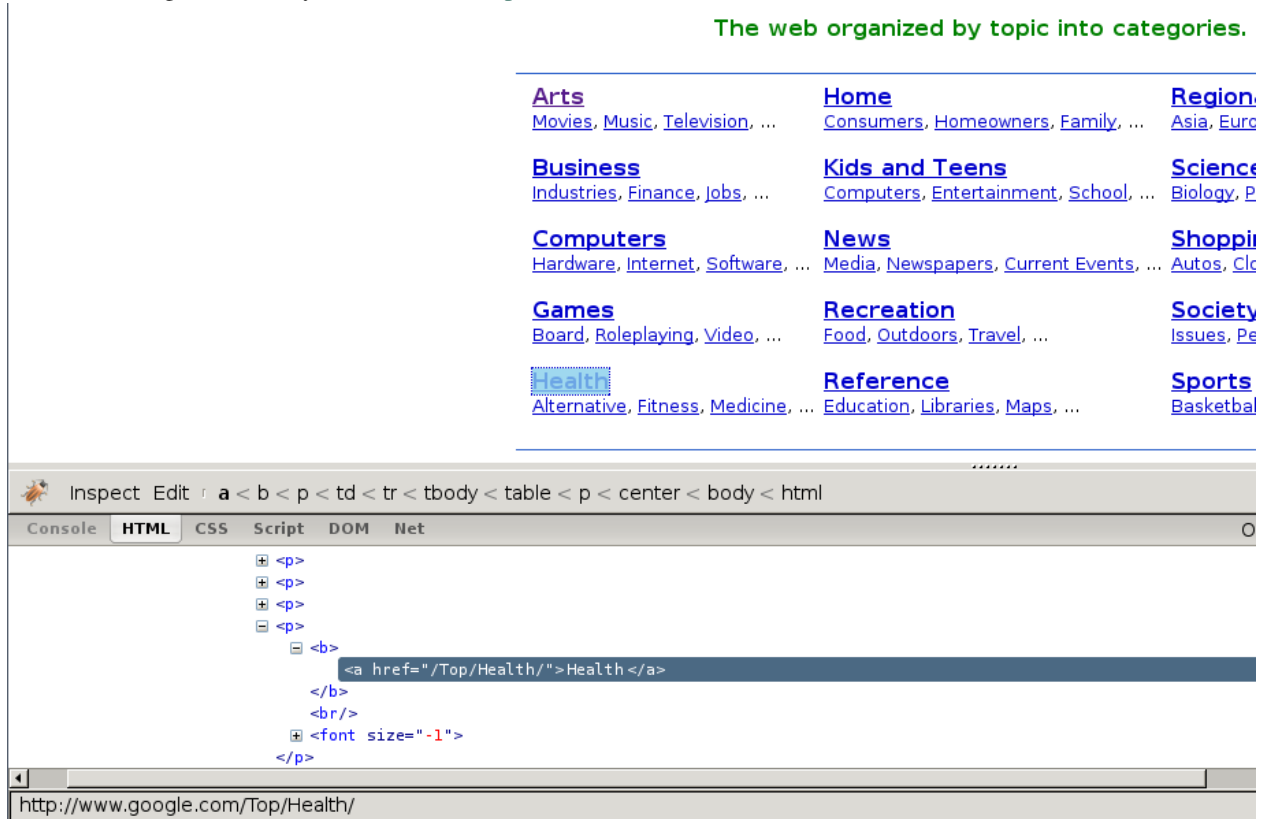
The web organized by topic into categories.

Arts
Movies, Music, Television, ...

Business
Industries, Finance, Jobs, ...

Computers
Hardware, Internet, Software, ...

Games
Board, Roleplaying, Video, ...

Health
Alternative, Fitness, Medicine, ...

Home
Consumers, Homeowners, Family, ...

Kids and Teens
Computers, Entertainment, School, ...

News
Media, Newspapers, Current Events, ...

Recreation
Food, Outdoors, Travel, ...

Reference
Education, Libraries, Maps, ...

Regiona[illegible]
Asia, Euro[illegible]

Science
Biology, P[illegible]

Shoppi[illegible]
Autos, Clo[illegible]

Society
Issues, Pe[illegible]

Sports
Basketba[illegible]

Inspect Edit a < b < p < td < tr < tbody < table < p < center < body < html

Console HTML CSS Script DOM Net

<p>
<p>
<p>
<p>
<b>
<a href="/Top/Health/">Health</a>
</b>
<br/>
<font size="-1">
</p>

http://www.google.com/Top/Health/